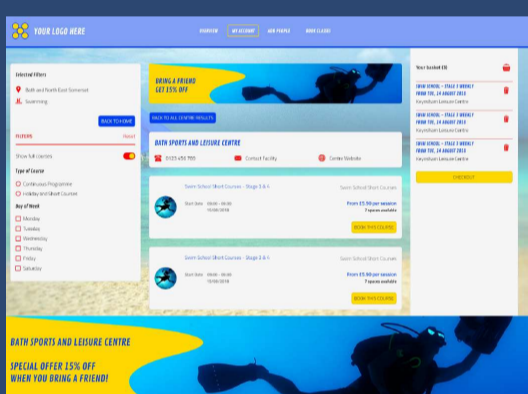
YOUR LOGO HERE

OVERVIEW MY ACCOUNT OUR PEOPLE BOOK CLASSES

Selected Filters

Bath and North East Somerset

Swimming

BACK TO HOME

FILTERS Reset

Show full courses

Type of Course

Continuous Programme

Holiday and Short Courses

Day of Week

Monday

Tuesday

Wednesday

Thursday

Friday

Saturday

BRING A FRIEND
GET 15% OFF

BACK TO ALL CENTRE RESULTS

BATH SPORTS AND LEISURE CENTRE

01225 486 905

Contact Facility

Centre Website

Swim School Short Courses - Stage 3 & 4

Swim School Short Courses

Start date 09:00 - 09:30 10/08/2018

From £5.90 per session
9 spaces available

BOOK THIS COURSE

Swim School Short Courses - Stage 3 & 4

Swim School Short Courses

Start date 09:00 - 09:30 10/08/2018

From £5.90 per session
9 spaces available

BOOK THIS COURSE

Your basket (3)

SWIM SCHOOL - STAGE 3 WEEKLY FROM TUE, 14 AUGUST 2015
Keynsham Leisure Centre

SWIM SCHOOL - STAGE 3 WEEKLY FROM TUE, 14 AUGUST 2015
Keynsham Leisure Centre

SWIM SCHOOL - STAGE 3 WEEKLY FROM TUE, 14 AUGUST 2015
Keynsham Leisure Centre

CHECKOUT

BATH SPORTS AND LEISURE CENTRE

SPECIAL OFFER 15% OFF
WHEN YOU BRING A FRIEND!